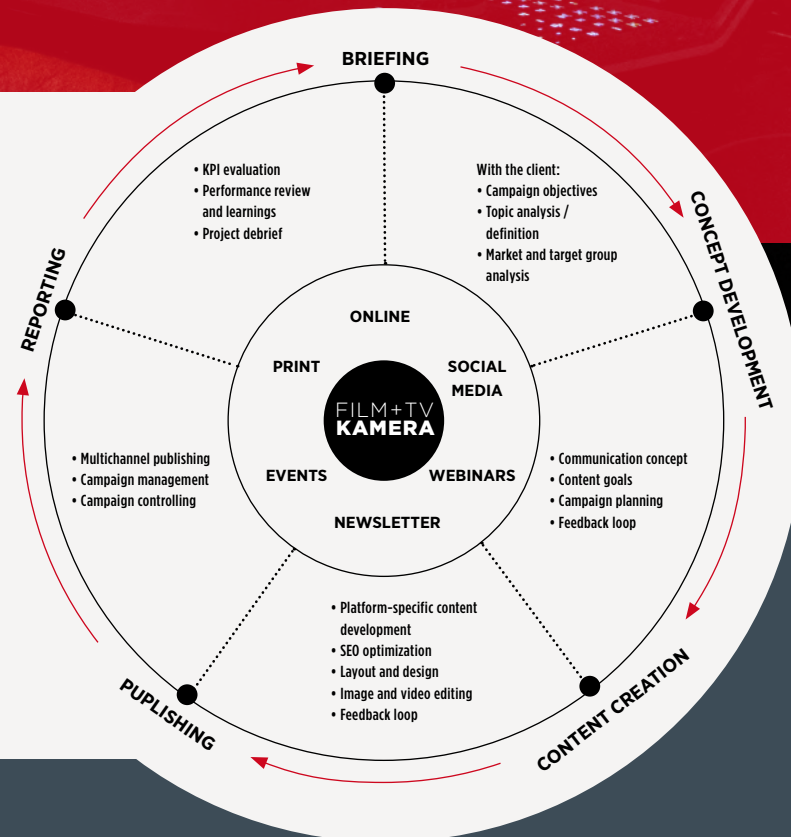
BRIEFING

With the client:
• Campaign objectives
• Topic analysis / definition
• Market and target group analysis

CONCEPT DEVELOPMENT

• Communication concept
• Content goals
• Campaign planning
• Feedback loop

CONTENT CREATION

• Platform-specific content development
• SEO optimization
• Layout and design
• Image and video editing
• Feedback loop

PUPLISHING

• Multichannel publishing
• Campaign management
• Campaign controlling

REPORTING

• KPI evaluation
• Performance review and learnings
• Project debrief

ONLINE
SOCIAL MEDIA
WEBINARS
NEWSLETTER
EVENTS
PRINT

FILM+TV KAMERA